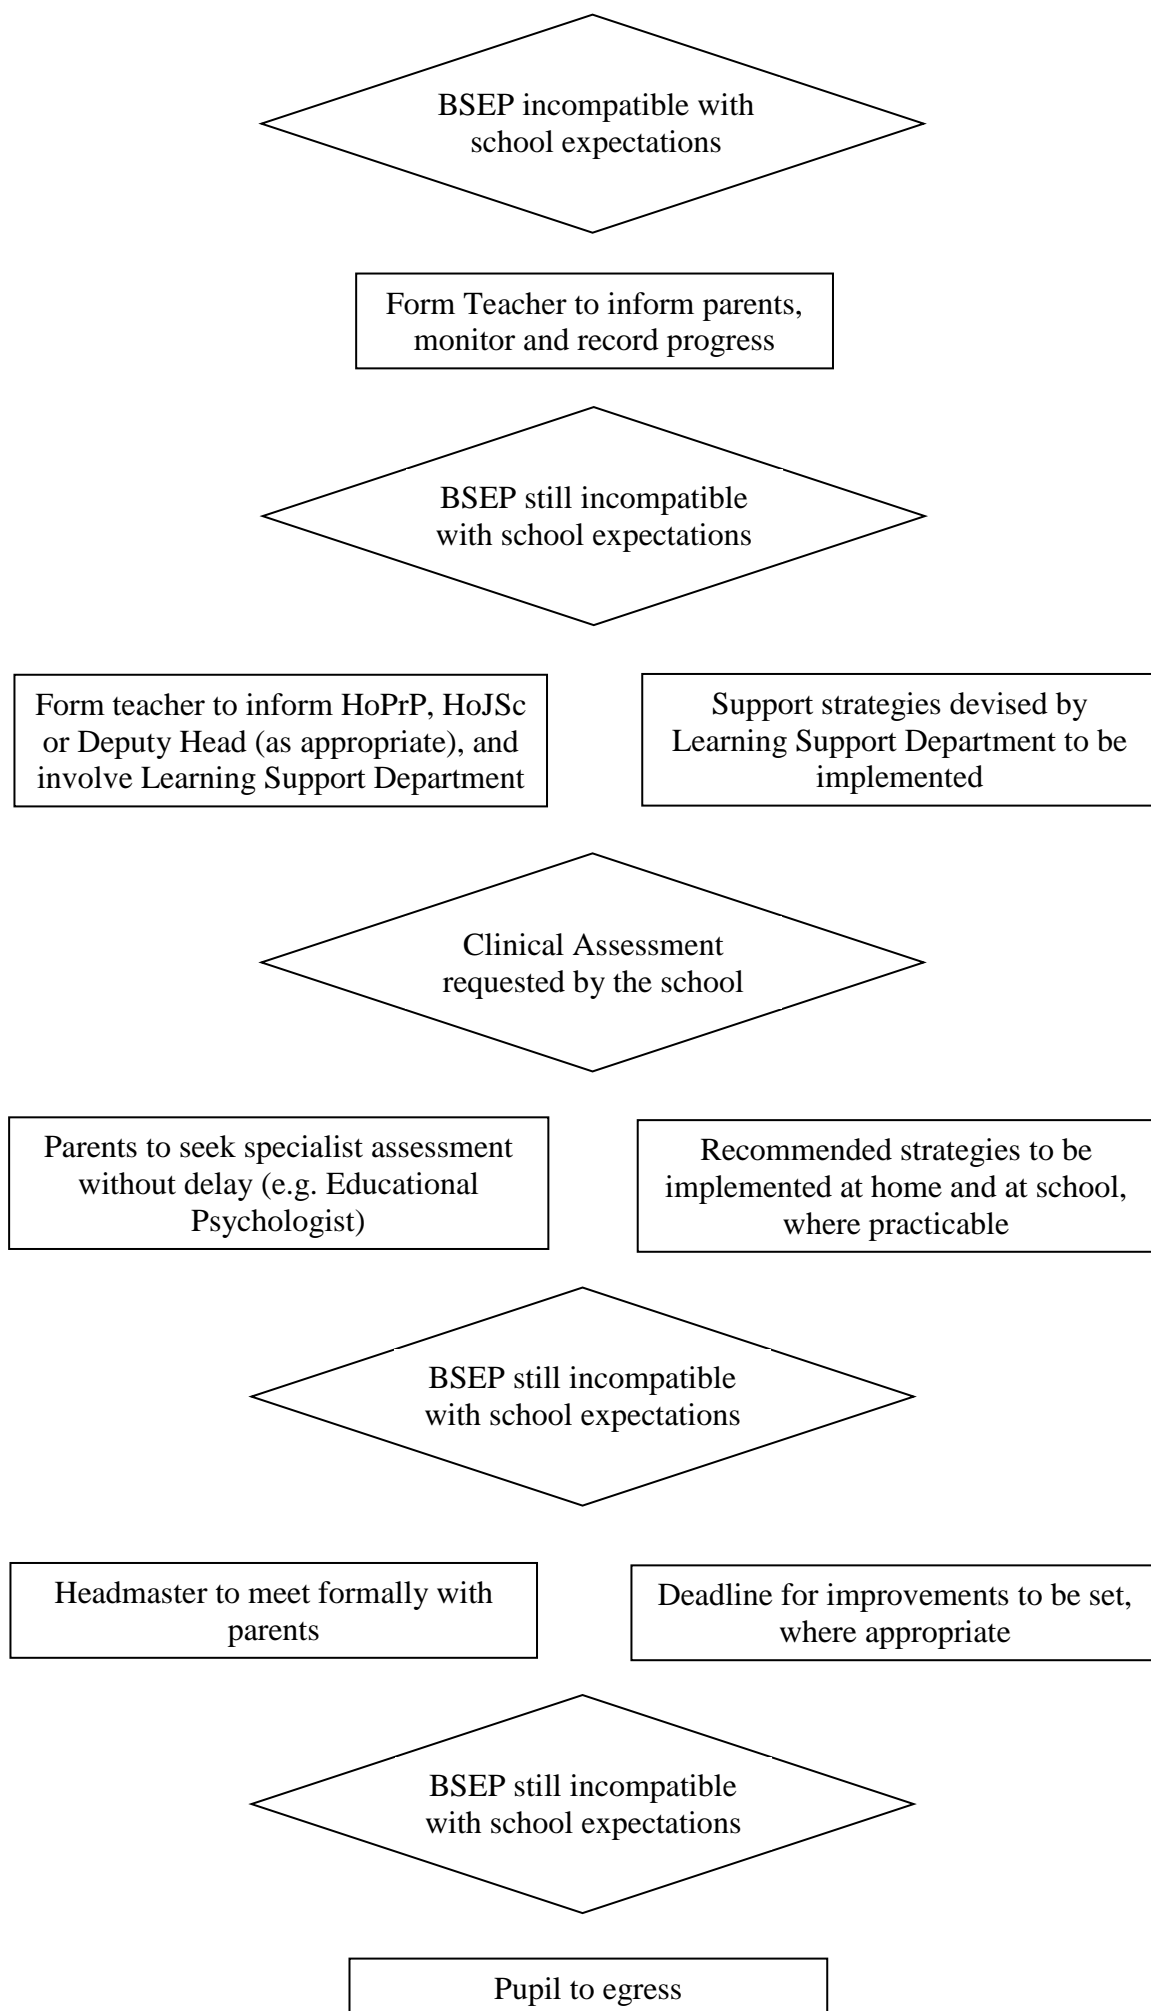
BSEP incompatible with school expectations

Form Teacher to inform parents, monitor and record progress

BSEP still incompatible with school expectations

Form teacher to inform HoPrP, HoJSc or Deputy Head (as appropriate), and involve Learning Support Department

Support strategies devised by Learning Support Department to be implemented

Clinical Assessment requested by the school

Parents to seek specialist assessment without delay (e.g. Educational Psychologist)

Recommended strategies to be implemented at home and at school, where practicable

BSEP still incompatible with school expectations

Headmaster to meet formally with parents

Deadline for improvements to be set, where appropriate

BSEP still incompatible with school expectations

Pupil to egress